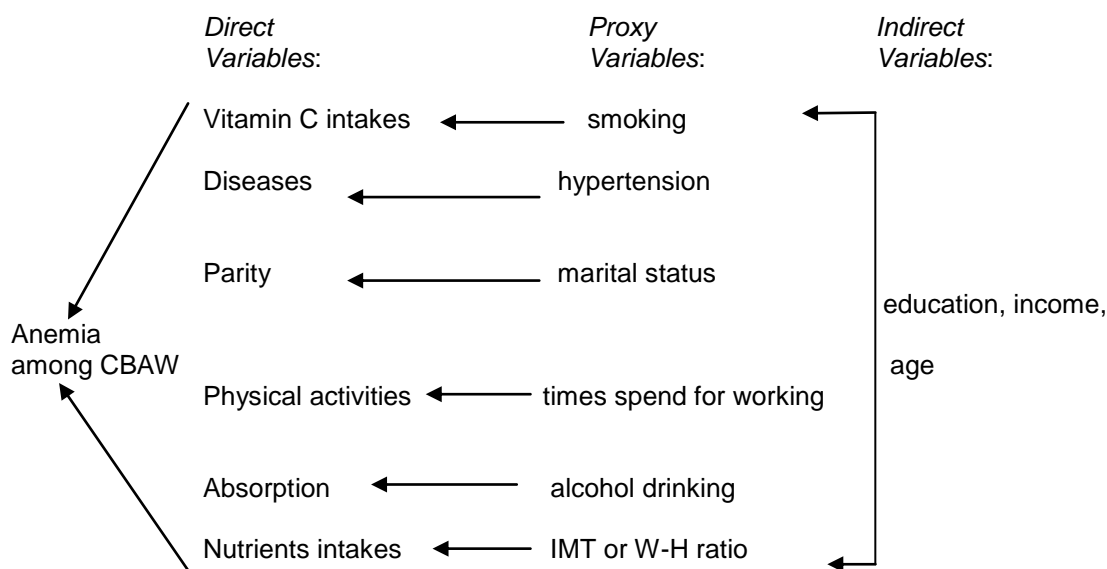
Direct Variables:

Proxy Variables:

Indirect Variables:

Vitamin C intakes

smoking

Diseases

hypertension

Parity

marital status

education, income,

Anemia among CBAW

age

Physical activities

times spend for working

Absorption

alcohol drinking

Nutrients intakes

IMT or W-H ratio